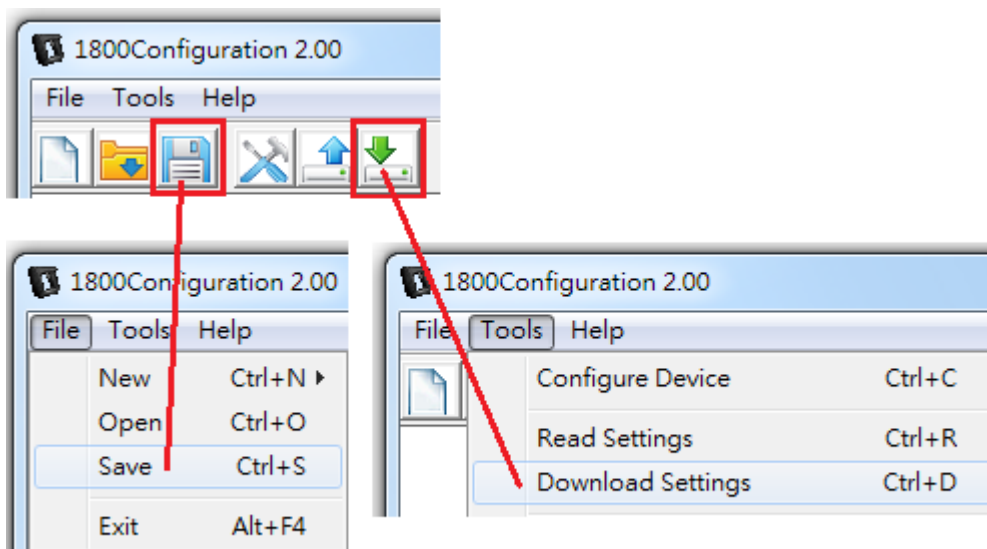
1800Configuration 2.00

File Tools Help

1800Configuration 2.00

File Tools Help

New Ctrl+N

Open Ctrl+O

Save Ctrl+S

Exit Alt+F4

1800Configuration 2.00

File Tools Help

Configure Device Ctrl+C

Read Settings Ctrl+R

Download Settings Ctrl+D